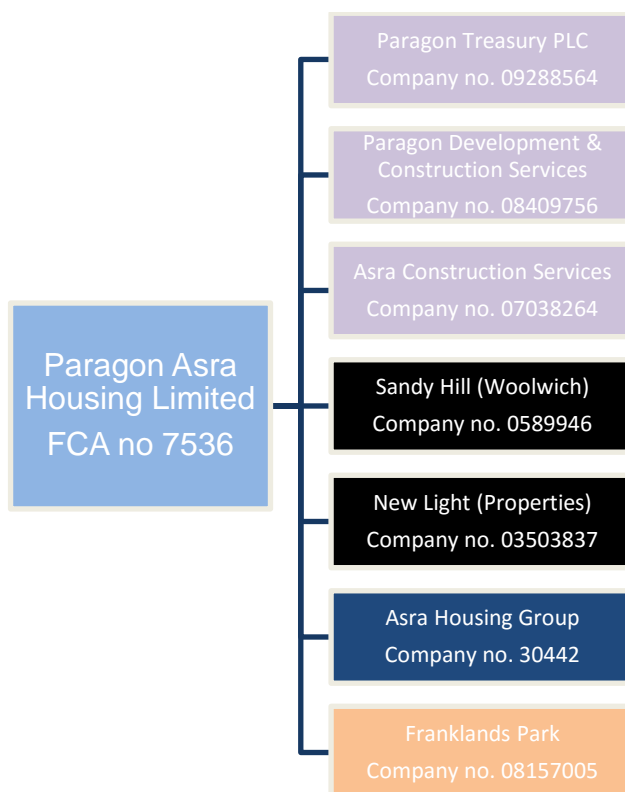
Paragon Asra Housing Limited
FCA no 7536

Paragon Treasury PLC
Company no. 09288564

Paragon Development & Construction Services
Company no. 08409756

Asra Construction Services
Company no. 07038264

Sandy Hill (Woolwich)
Company no. 0589946

New Light (Properties)
Company no. 03503837

Asra Housing Group
Company no. 30442

Franklands Park
Company no. 08157005